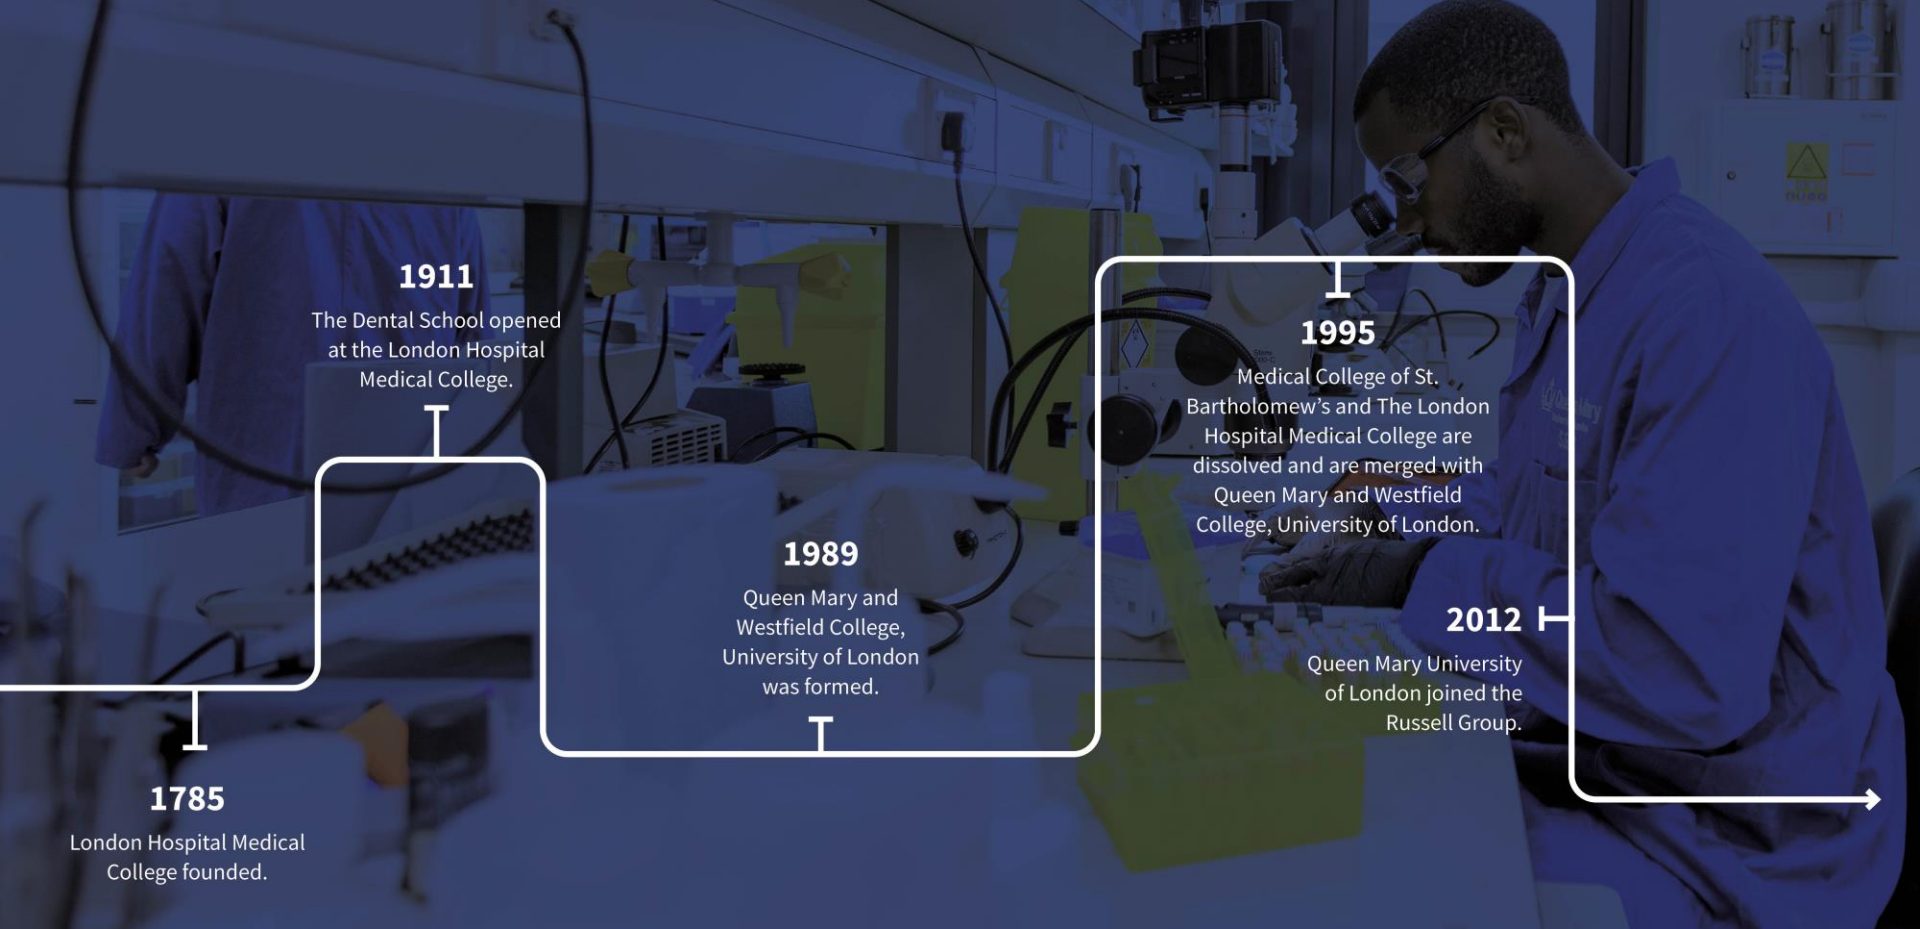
1785

London Hospital Medical College founded.

1911

The Dental School opened at the London Hospital Medical College.

1989

Queen Mary and Westfield College, University of London was formed.

1995

Medical College of St. Bartholomew's and The London Hospital Medical College are dissolved and are merged with Queen Mary and Westfield College, University of London.

2012

Queen Mary University of London joined the Russell Group.